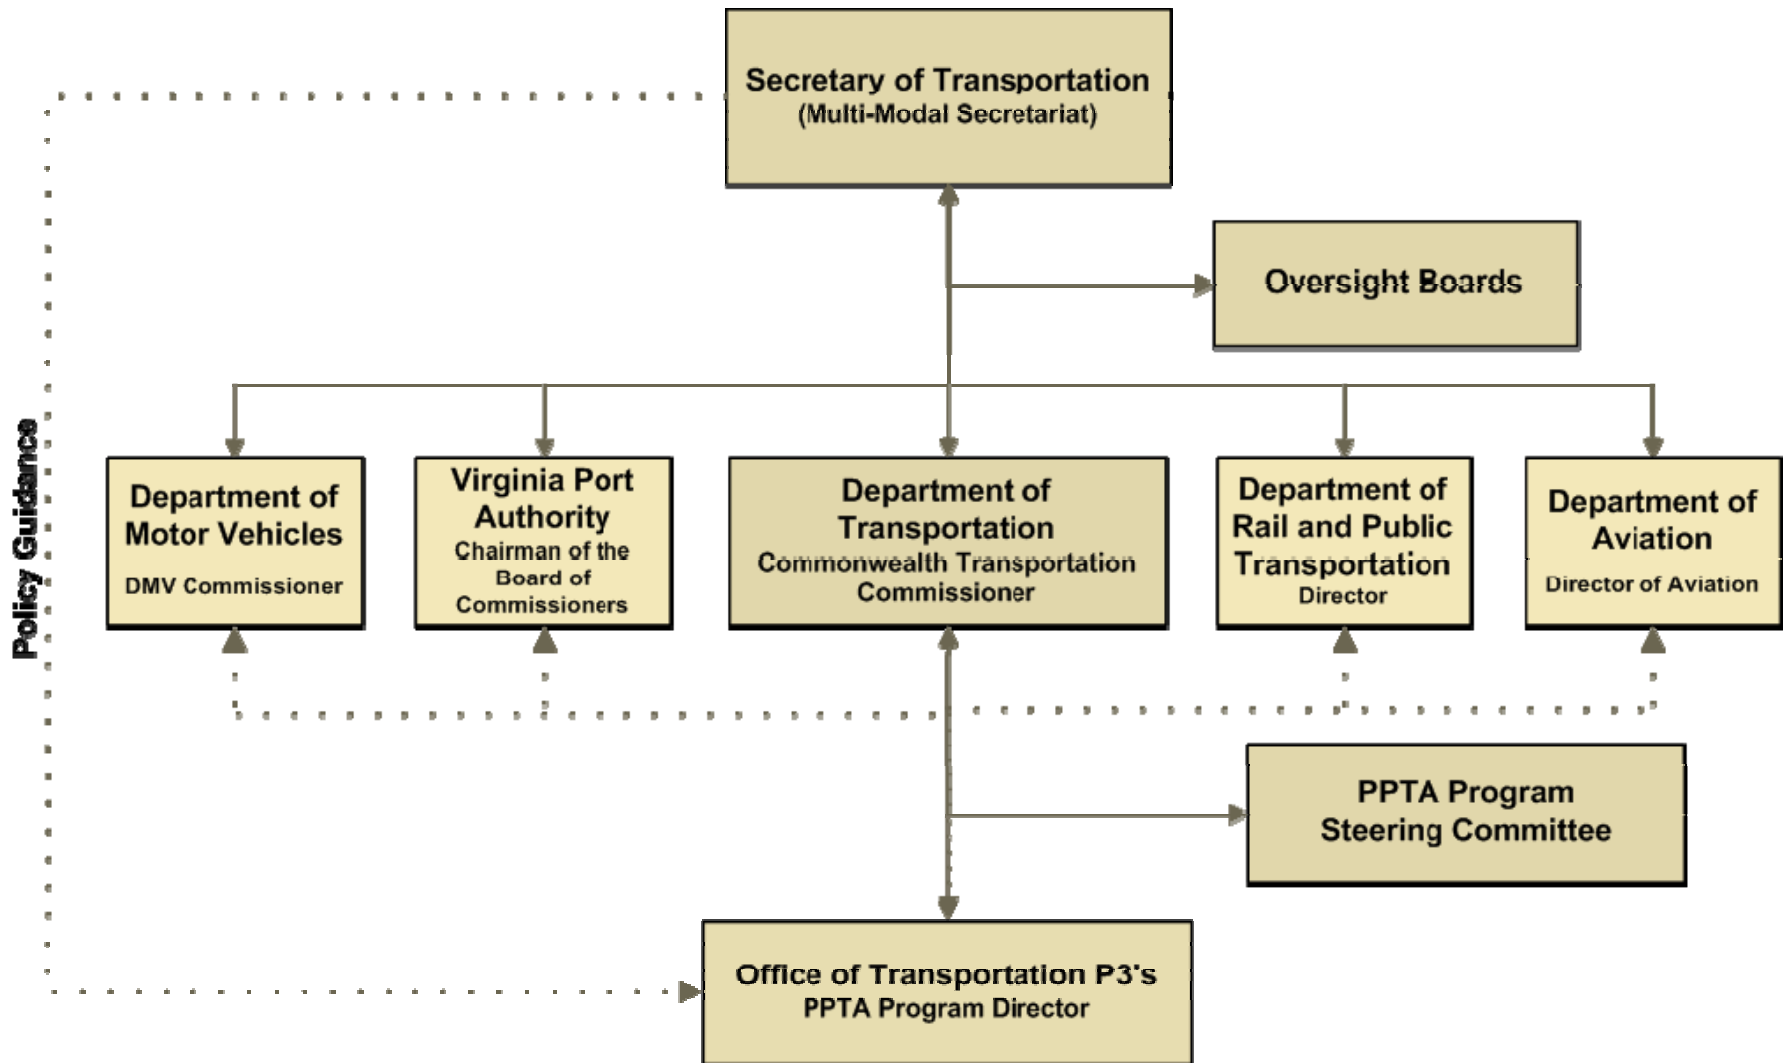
Secretary of Transportation
(Multi-Modal Secretariat)

Oversight Boards

Policy Guidance

Department of Motor Vehicles
DMV Commissioner

Virginia Port Authority
Chairman of the Board of Commissioners

Department of Transportation
Commonwealth Transportation Commissioner

Department of Rail and Public Transportation
Director

Department of Aviation
Director of Aviation

PPTA Program Steering Committee

Office of Transportation P3's
PPTA Program Director